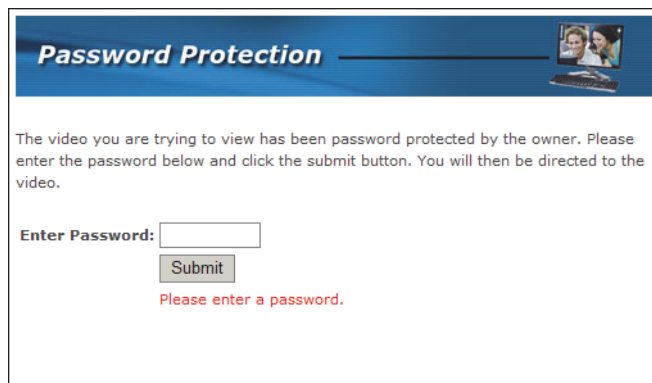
Password Protection

The video you are trying to view has been password protected by the owner. Please enter the password below and click the submit button. You will then be directed to the video.

Enter Password:

Submit

Please enter a password.